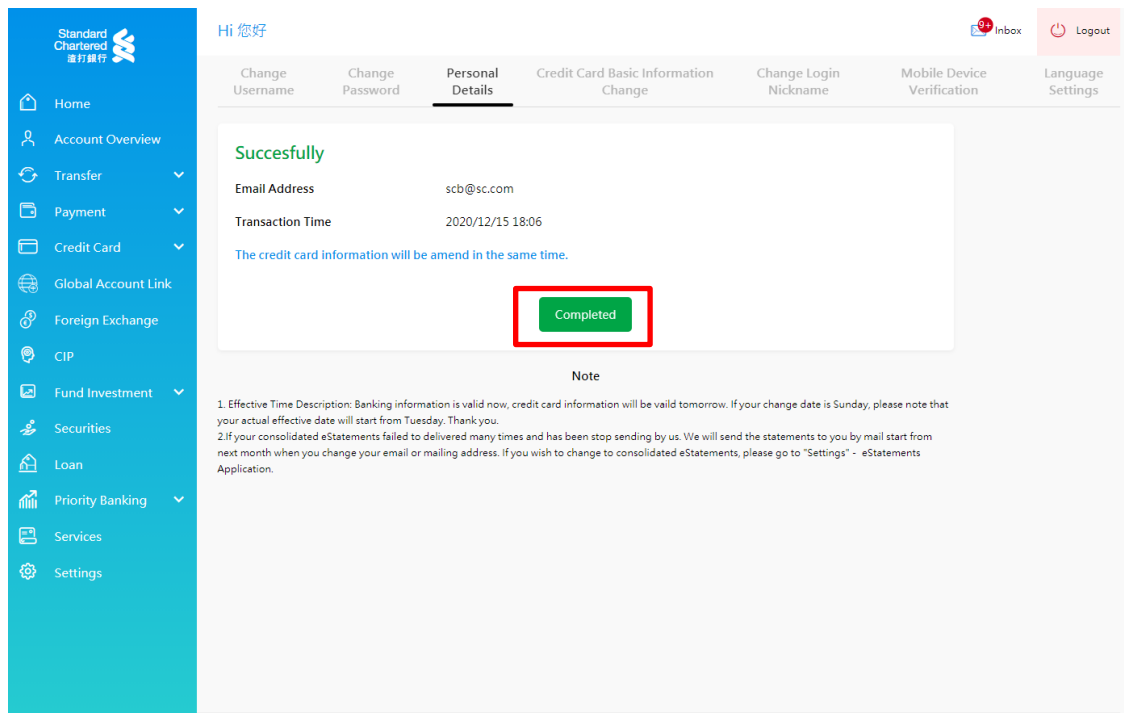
Standard Chartered 渣打銀行

Home
Account Overview
Transfer
Payment
Credit Card
Global Account Link
Foreign Exchange
CIP
Fund Investment
Securities
Loan
Priority Banking
Services
Settings

Hi 您好

9+ Inbox

Logout

Change Username
Change Password
Personal Details
Credit Card Basic Information Change
Change Login Nickname
Mobile Device Verification
Language Settings

Succesfully

| | |
|---|---|
| Email Address | scb@sc.com |
| Transaction Time | 2020/12/15 18:06 |

The credit card information will be amend in the same time.

Completed

Note

1. Effective Time Description: Banking information is valid now, credit card information will be vaild tomorrow. If your change date is Sunday, please note that your actual effective date will start from Tuesday. Thank you.
2.If your consolidated eStatements failed to delivered many times and has been stop sending by us. We will send the statements to you by mail start from next month when you change your email or mailing address. If you wish to change to consolidated eStatements, please go to "Settings" - eStatements Application.